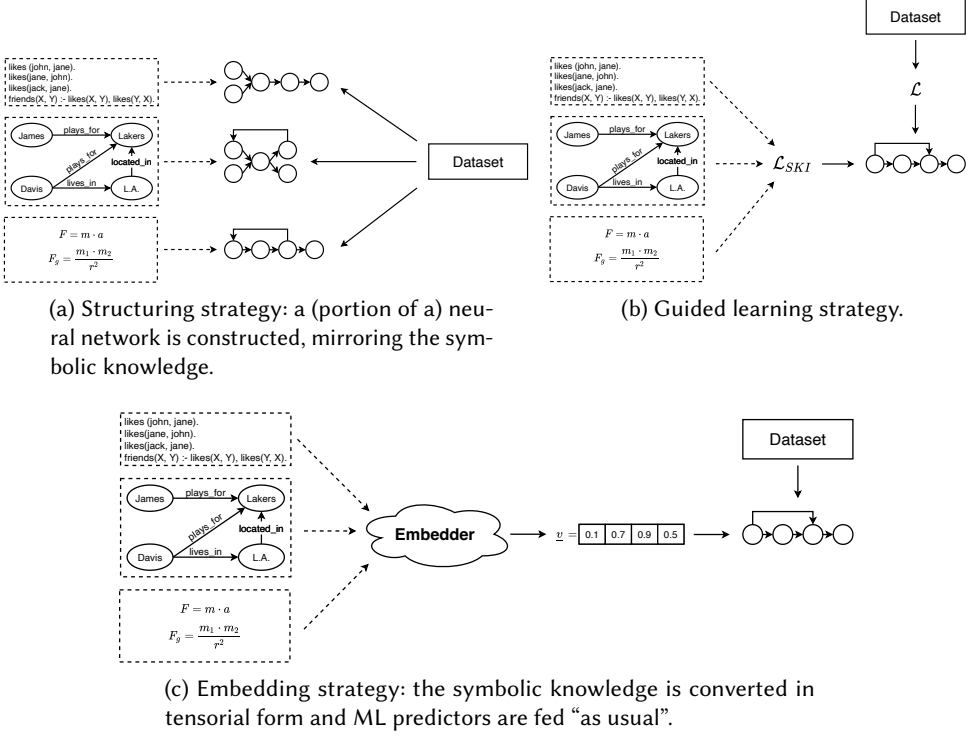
likes (john, jane).
likes(jane, john).
likes(jack, jane).
friends(X, Y) :- likes(X, Y), likes(Y, X).

James plays_for Lakers
Davis plays_for located_in lives_in L.A.

$F = m \cdot a$
$F_g = \frac{m_1 \cdot m_2}{r^2}$

Dataset

(a) Structuring strategy: a (portion of a) neural network is constructed, mirroring the symbolic knowledge.

Dataset

$\mathcal{L}$

likes (john, jane).
likes(jane, john).
likes(jack, jane).
friends(X, Y) :- likes(X, Y), likes(Y, X).

James plays_for Lakers
Davis plays_for located_in lives_in L.A.

$\mathcal{L}_{SKI}$

$F = m \cdot a$
$F_g = \frac{m_1 \cdot m_2}{r^2}$

(b) Guided learning strategy.

likes (john, jane).
likes(jane, john).
likes(jack, jane).
friends(X, Y) :- likes(X, Y), likes(Y, X).

James plays_for Lakers
Davis plays_for located_in lives_in L.A.

$F = m \cdot a$
$F_g = \frac{m_1 \cdot m_2}{r^2}$

Embedder

$\underline{v} =$
| 0.1 | 0.7 | 0.9 | 0.5 |
|---|---|---|---|

Dataset

(c) Embedding strategy: the symbolic knowledge is converted in tensorial form and ML predictors are fed “as usual”.